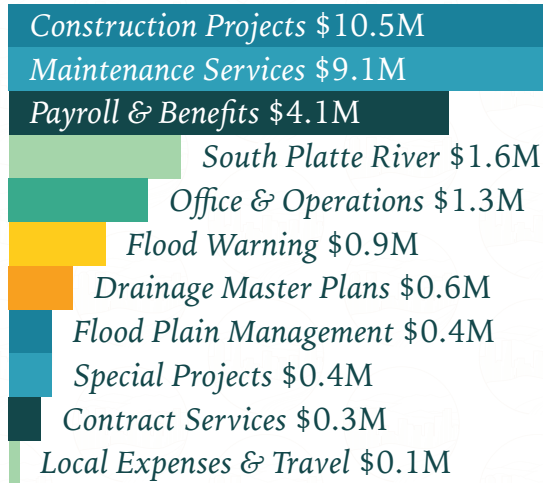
Construction Projects \$10.5M
Maintenance Services \$9.1M
Payroll & Benefits \$4.1M
South Platte River \$1.6M
Office & Operations \$1.3M
Flood Warning \$0.9M
Drainage Master Plans \$0.6M
Flood Plain Management \$0.4M
Special Projects \$0.4M
Contract Services \$0.3M
Local Expenses & Travel \$0.1M